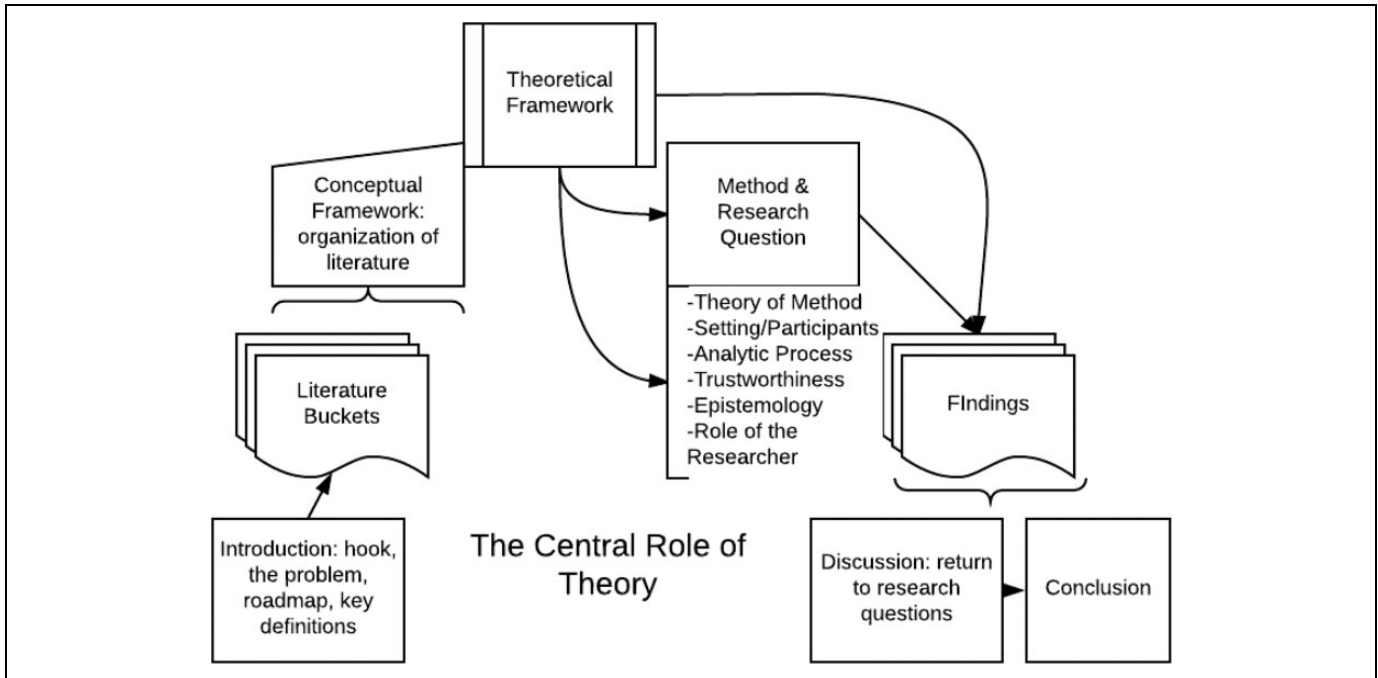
Theoretical Framework

Conceptual Framework: organization of literature

Method & Research Question

-Theory of Method
-Setting/Participants
-Analytic Process
-Trustworthiness
-Epistemology
-Role of the Researcher

Literature Buckets

FIndings

Introduction: hook, the problem, roadmap, key definitions

The Central Role of Theory

Discussion: return to research questions

Conclusion